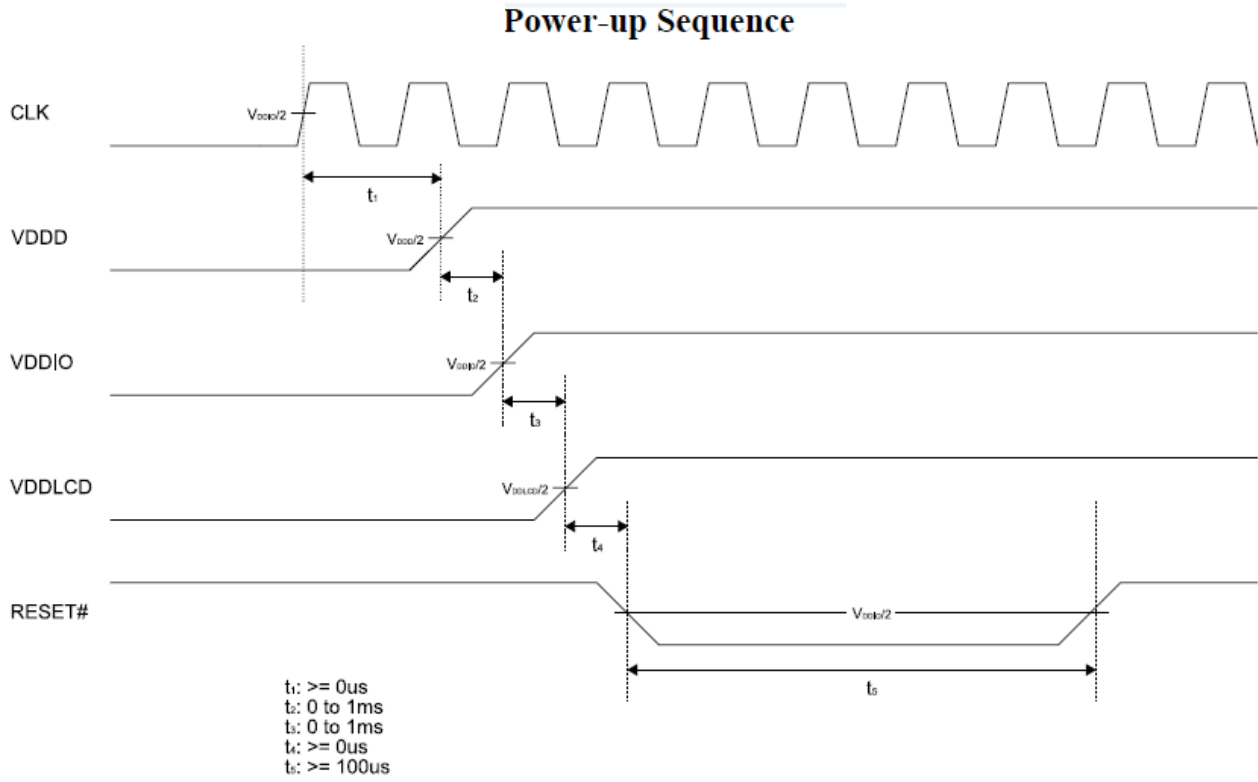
Power-up Sequence

CLK

$V_{DDIO}/2$

$t_1$

VDDD

$V_{DDD}/2$

$t_2$

VDDIO

$V_{DDIO}/2$

$t_3$

VDDLCD

$V_{DDLCD}/2$

$t_4$

RESET#

$V_{DDIO}/2$

$t_5$

$t_1$: >= 0us
$t_2$: 0 to 1ms
$t_3$: 0 to 1ms
$t_4$: >= 0us
$t_5$: >= 100us